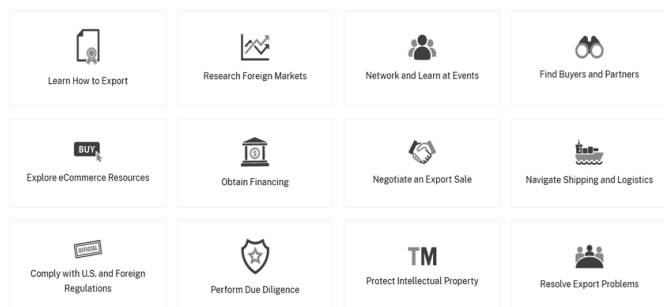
Learn How to Export

Research Foreign Markets

Network and Learn at Events

Find Buyers and Partners

BUY

Explore eCommerce Resources

Obtain Financing

Negotiate an Export Sale

Navigate Shipping and Logistics

OFFICIAL

Comply with U.S. and Foreign Regulations

Perform Due Diligence

TM

Protect Intellectual Property

Resolve Export Problems